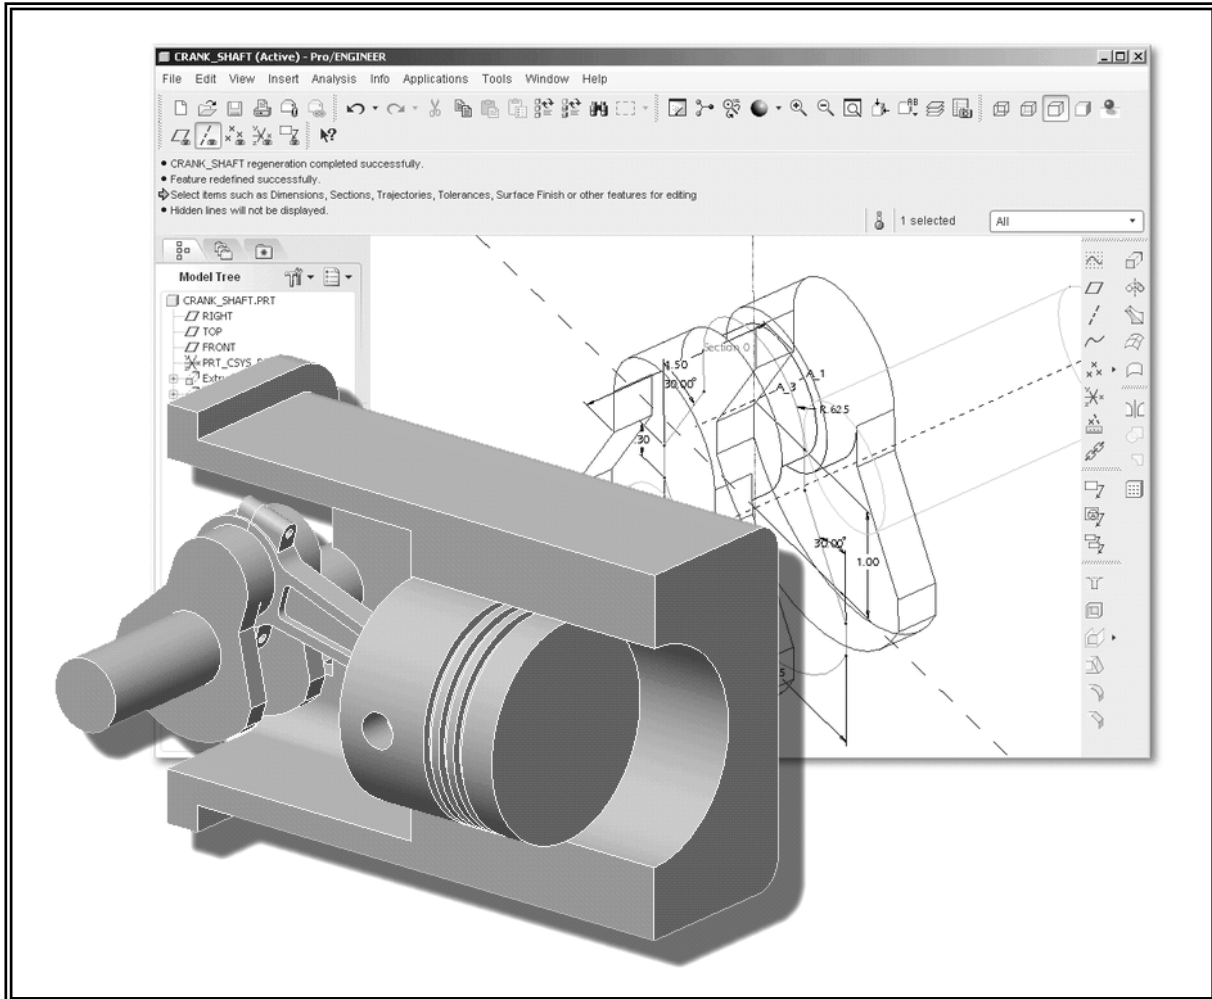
CRANK_SHAFT (Active) - Pro/ENGINEER

File Edit View Insert Analysis Info Applications Tools Window Help

• CRANK_SHAFT regeneration completed successfully.
• Feature redefined successfully.
Select items such as Dimensions, Sections, Trajectories, Tolerances, Surface Finish or other features for editing
• Hidden lines will not be displayed.

1 selected

All

Model Tree

CRANK_SHAFT.PRT
RIGHT
TOP
FRONT
PRT_CSYS_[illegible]
Extr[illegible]

Section 0
1.50
30.00°
A_3
A_1
R.62.5
30
30.00°
1.00
5